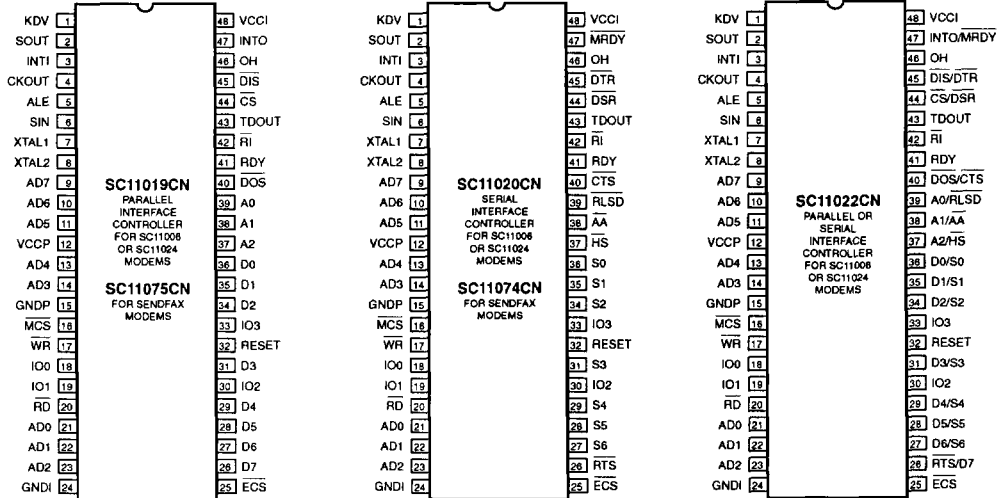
KDV 1
SOUT 2
INTI 3
CKOUT 4
ALE 5
SIN 6
XTAL1 7
XTAL2 8
AD7 9
AD6 10
AD5 11
VCCP 12
AD4 13
AD3 14
GNDP 15
$\overline{MCS}$ 16
$\overline{WR}$ 17
IO0 18
IO1 19
$\overline{RD}$ 20
AD0 21
AD1 22
AD2 23
GNDI 24

48 VCCI
47 INTO
46 OH
45 $\overline{DIS}$
44 $\overline{CS}$
43 TDOUT
42 $\overline{RI}$
41 RDY
40 $\overline{DOS}$
39 A0
38 A1
37 A2
36 D0
35 D1
34 D2
33 IO3
32 RESET
31 D3
30 IO2
29 D4
28 D5
27 D6
26 D7
25 $\overline{ECS}$

SC11019CN
PARALLEL INTERFACE CONTROLLER FOR SC11006 OR SC11024 MODEMS

SC11075CN
FOR SENDFAX MODEMS

KDV 1
SOUT 2
INTI 3
CKOUT 4
ALE 5
SIN 6
XTAL1 7
XTAL2 8
AD7 9
AD6 10
AD5 11
VCCP 12
AD4 13
AD3 14
GNDP 15
$\overline{MCS}$ 16
$\overline{WR}$ 17
IO0 18
IO1 19
$\overline{RD}$ 20
AD0 21
AD1 22
AD2 23
GNDI 24

48 VCCI
47 $\overline{MRDY}$
46 OH
45 $\overline{DTR}$
44 $\overline{DSR}$
43 TDOUT
42 $\overline{RI}$
41 RDY
40 $\overline{CTS}$
39 $\overline{RLSD}$
38 $\overline{AA}$
37 $\overline{HS}$
36 S0
35 S1
34 S2
33 IO3
32 RESET
31 S3
30 IO2
29 S4
28 S5
27 S6
26 $\overline{RTS}$
25 $\overline{ECS}$

SC11020CN
SERIAL INTERFACE CONTROLLER FOR SC11006 OR SC11024 MODEMS

SC11074CN
FOR SENDFAX MODEMS

KDV 1
SOUT 2
INTI 3
CKOUT 4
ALE 5
SIN 6
XTAL1 7
XTAL2 8
AD7 9
AD6 10
AD5 11
VCCP 12
AD4 13
AD3 14
GNDP 15
$\overline{MCS}$ 16
$\overline{WR}$ 17
IO0 18
IO1 19
$\overline{RD}$ 20
AD0 21
AD1 22
AD2 23
GNDI 24

48 VCCI
47 INTO/$\overline{MRDY}$
46 OH
45 $\overline{DIS}$/$\overline{DTR}$
44 $\overline{CS}$/$\overline{DSR}$
43 TDOUT
42 $\overline{RI}$
41 RDY
40 $\overline{DOS}$/$\overline{CTS}$
39 A0/$\overline{RLSD}$
38 A1/$\overline{AA}$
37 A2/$\overline{HS}$
36 D0/S0
35 D1/S1
34 D2/S2
33 IO3
32 RESET
31 D3/S3
30 IO2
29 D4/S4
28 D5/S5
27 D6/S6
26 $\overline{RTS}$/D7
25 $\overline{ECS}$

SC11022CN
PARALLEL OR SERIAL INTERFACE CONTROLLER FOR SC11006 OR SC11024 MODEMS